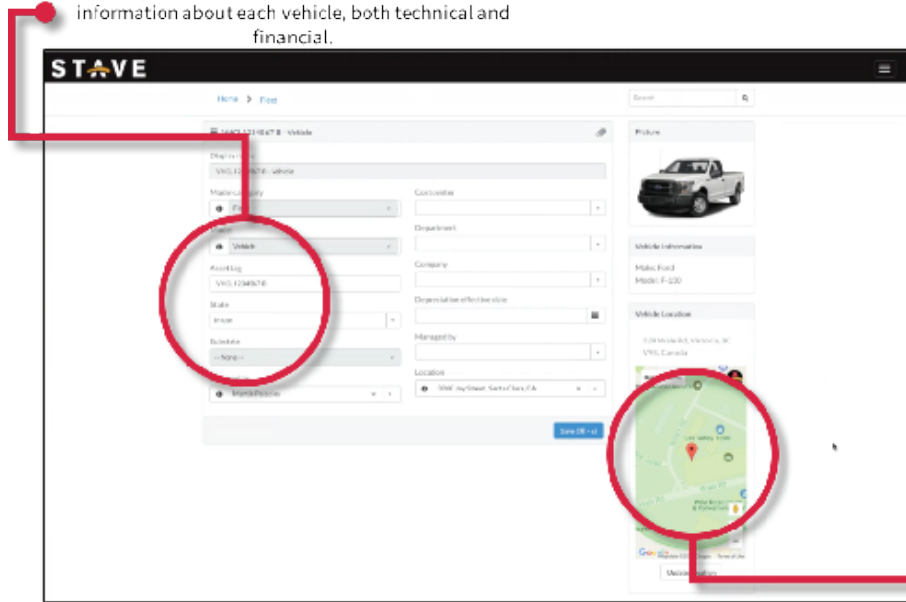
information about each vehicle, both technical and financial.

STAVE

Home > Fleet

Search

VHG 12348678 - Vehicle

Display name

VHG 12348678 - Vehicle

Model category

Fleet

Model

Vehicle

Asset tag

VHG 12348678

State

In use

Substate

-- None --

Assigned to

Martin Petersen

Cost center

Department

Company

Depreciation effective date

Managed by

Location

1066 Jay Street, Santa Clara, CA

Save Off + s

Picture

Vehicle information

Make: Ford

Model: F-150

Vehicle Location

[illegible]

Google

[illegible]